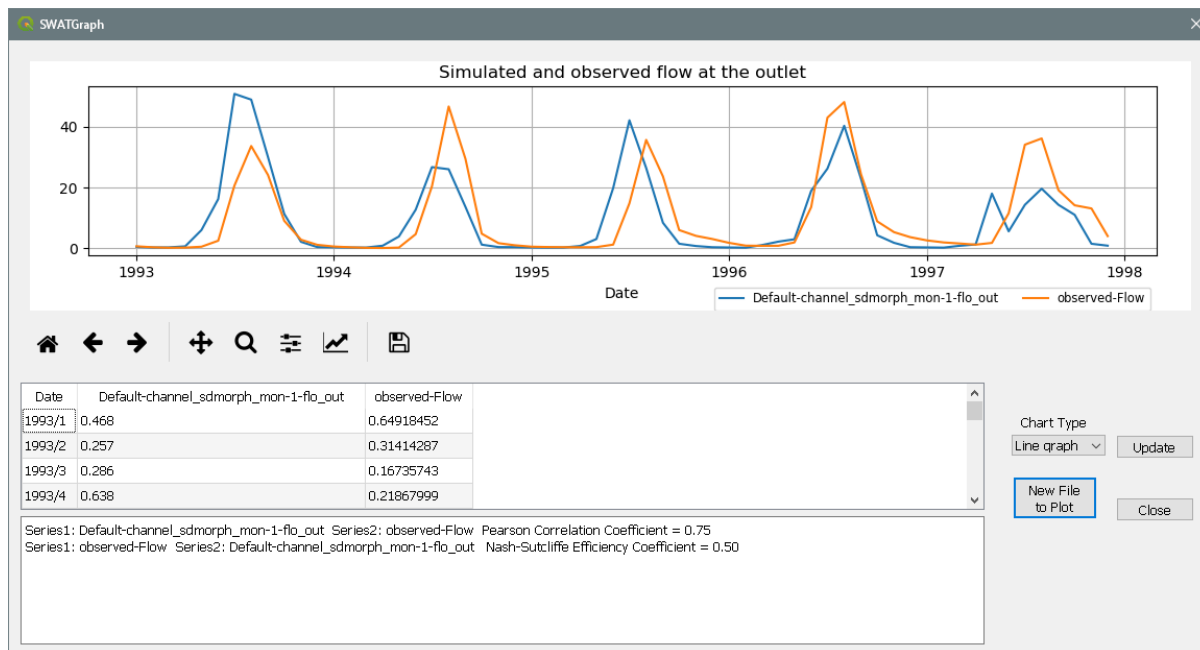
SWATGraph

Simulated and observed flow at the outlet

40
20
0

1993 1994 1995 1996 1997 1998

Date

Default-channel_sdmorph_mon-1-flo_out observed-Flow

| Date | Default-channel_sdmorph_mon-1-flo_out | observed-Flow |
|---|---|---|
| 1993/1 | 0.468 | 0.64918452 |
| 1993/2 | 0.257 | 0.31414287 |
| 1993/3 | 0.286 | 0.16735743 |
| 1993/4 | 0.638 | 0.21867999 |

Chart Type
Line graph
Update
New File to Plot
Close

Series1: Default-channel_sdmorph_mon-1-flo_out Series2: observed-Flow Pearson Correlation Coefficient = 0.75
Series1: observed-Flow Series2: Default-channel_sdmorph_mon-1-flo_out Nash-Sutcliffe Efficiency Coefficient = 0.50